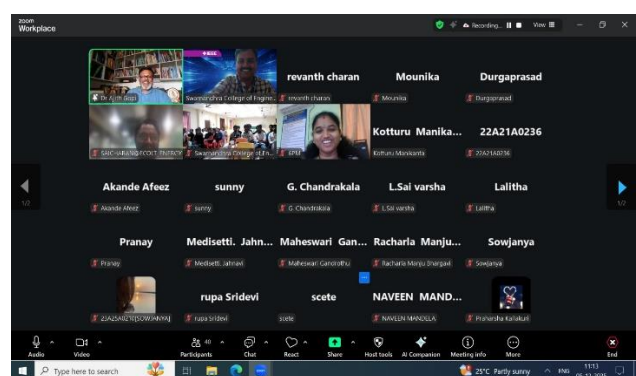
zoom Workplace

Recording... View

Dr Ajith Gopi
Swarnandhra College of Engine...
revanth charan
revanth charan
Mounika
Mounika
Durgaprasad
Durgaprasad

SAICHARAN@CCOLLEGE
Swarnandhra College of En...
EPM
Kotturu Manika...
Kotturu Manikanta
22A21A0236
22A21A0236

Akande Afeez
Akande Afeez
sunny
sunny
G. Chandrakala
G. Chandrakala
L.Sai varsha
L.Sai varsha
Lalitha
Lalitha

1/2

1/2

Pranay
Pranay
Medisetti. Jahn...
Medisetti. Jahnavi
Maheswari Gan...
Maheswari Ganrothu
Racharla Manju...
Racharla Manju Bhargavi
Sowjanya
Sowjanya

23A25A0270(SOWJANYA)
rupa Sridevi
rupa Sridevi
scete
scete
NAVEEN MAND...
NAVEEN MANDELA
Prahasha Kallakuri

Audio
Video
40
Participants
Chat
React
Share
Host tools
AI Companion
Meeting info
More
End

Type here to search
25°C Partly sunny
ENG
11:13
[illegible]